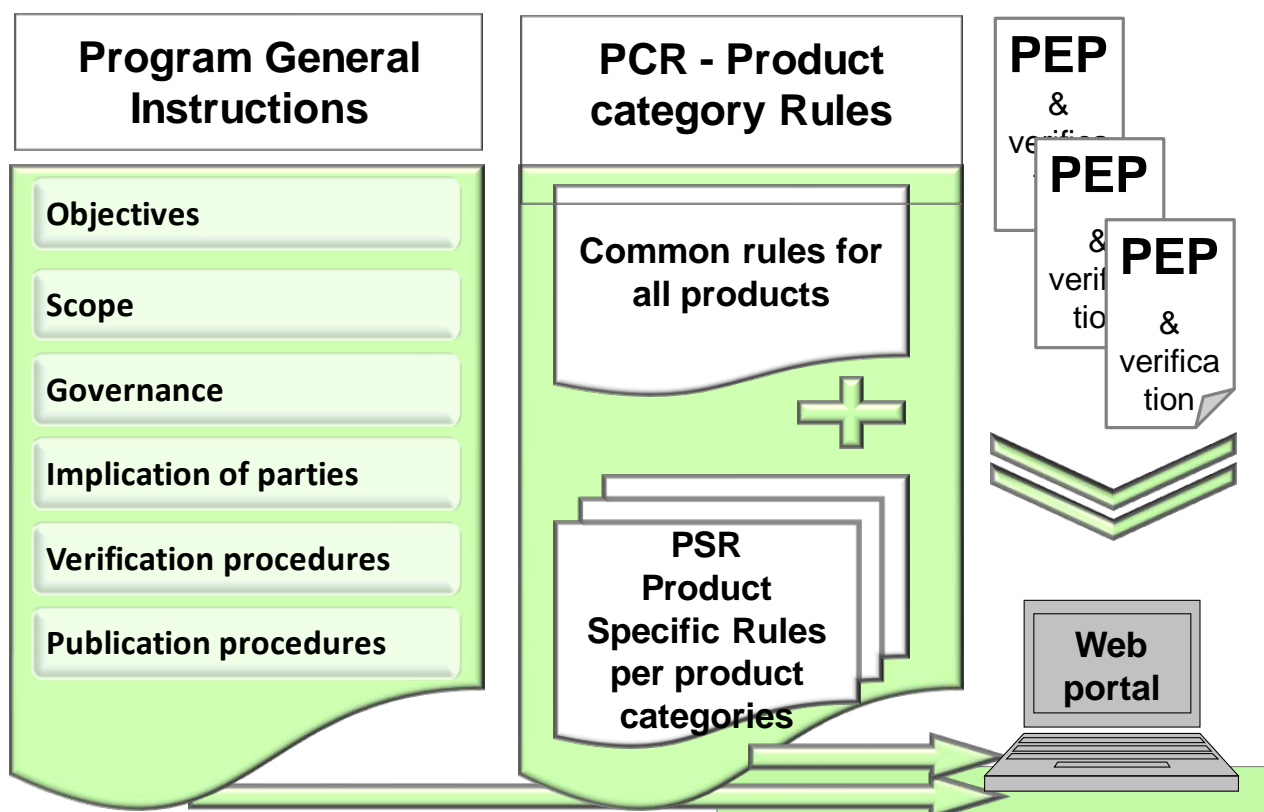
Program General Instructions

Objectives

Scope

Governance

Implication of parties

Verification procedures

Publication procedures

PCR - Product category Rules

Common rules for all products

PSR Product Specific Rules per product categories

PEP & verifica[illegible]

PEP & verif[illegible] tio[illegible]

PEP & verification

Web portal